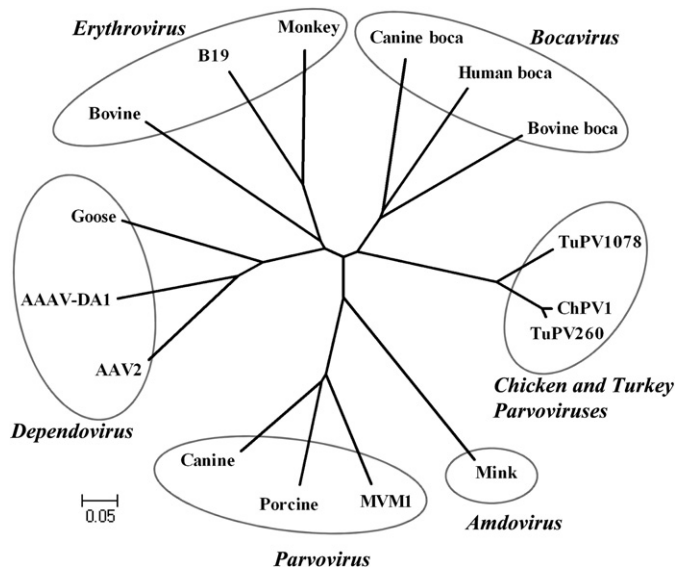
Erythrovirus

Monkey

B19

Bovine

Canine boca

Bocavirus

Human boca

Bovine boca

Goose

AAAV-DA1

AAV2

Dependovirus

TuPV1078

ChPV1

TuPV260

Chicken and Turkey Parvoviruses

Canine

Porcine

MVM1

Mink

Amdovirus

0.05

Parvovirus